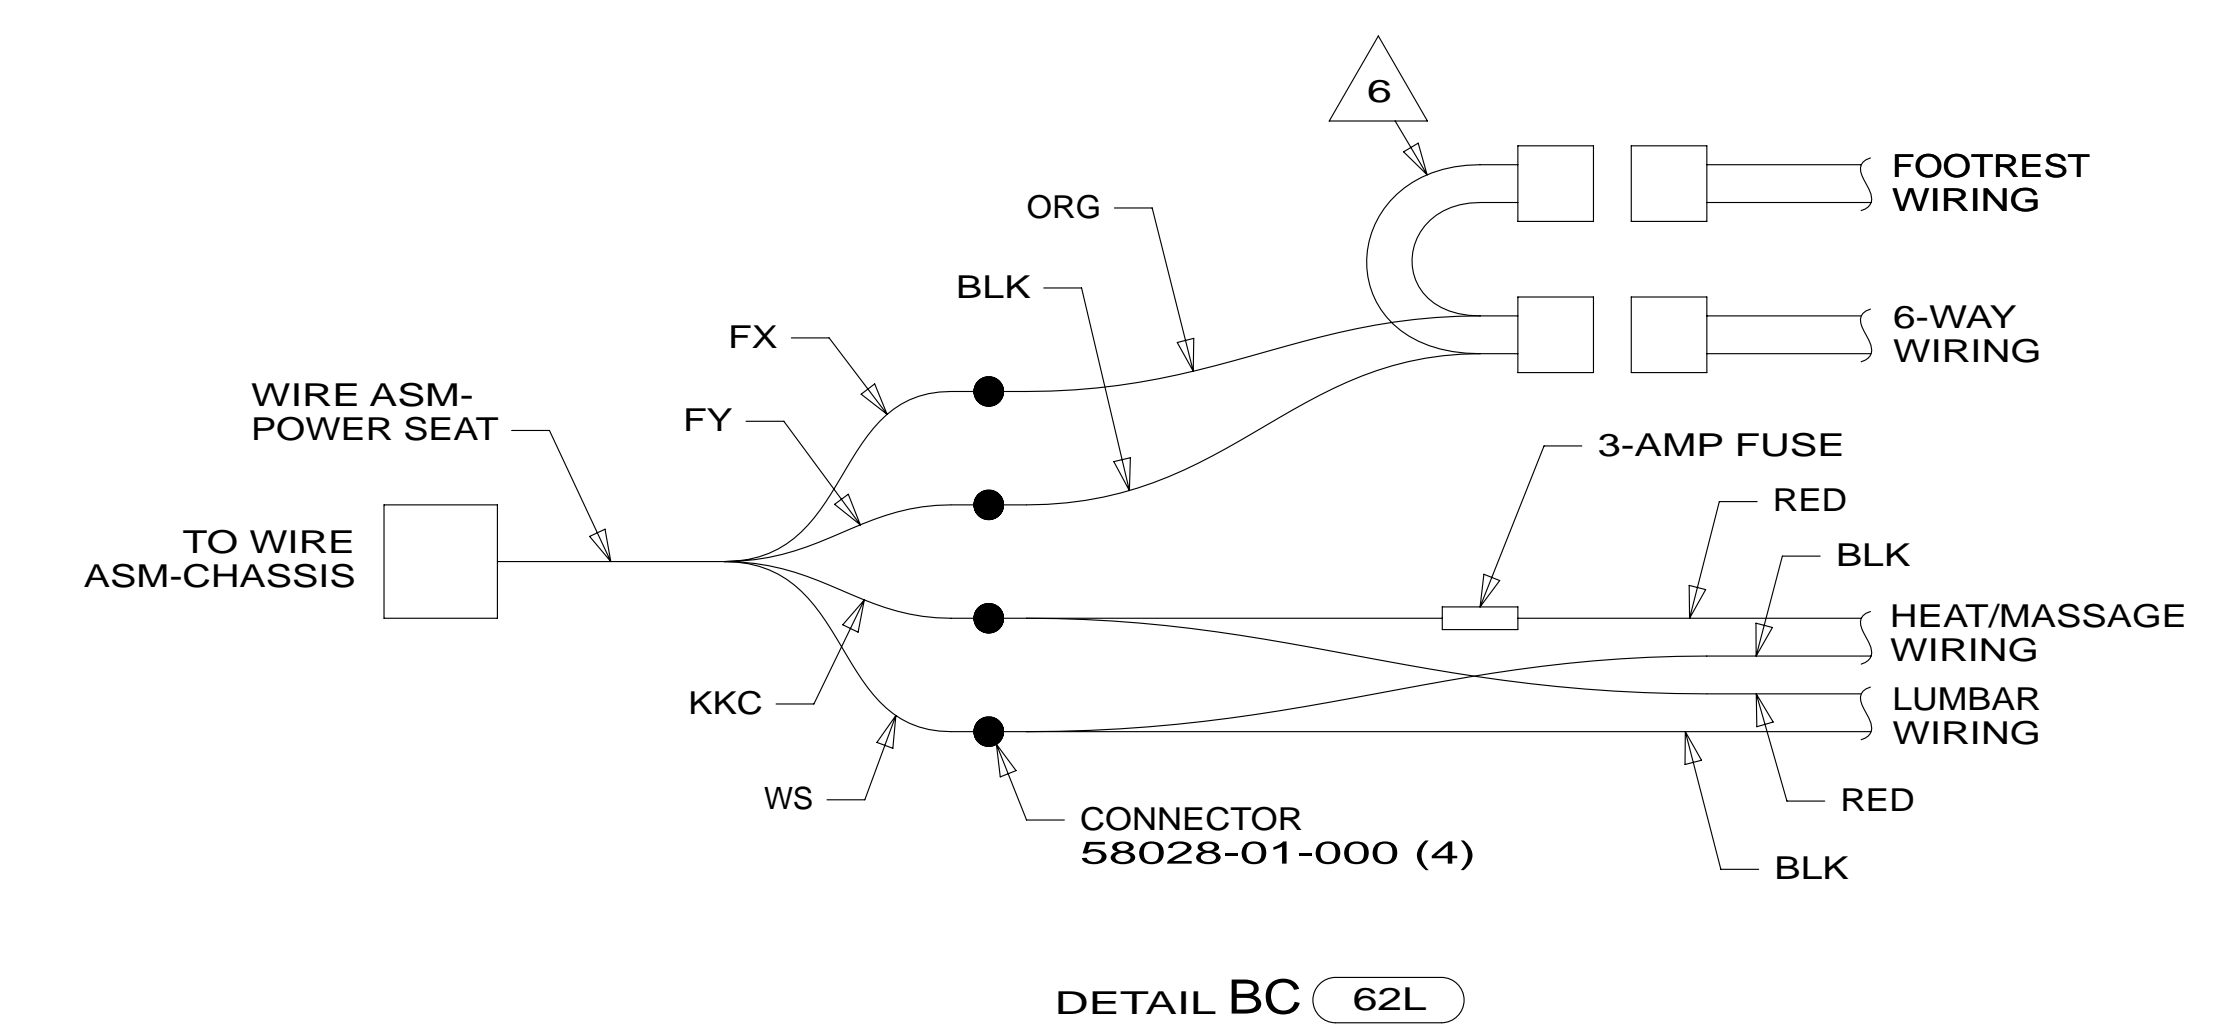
6

FOOTREST WIRING

ORG

BLK

6-WAY WIRING

FX

WIRE ASM-POWER SEAT

FY

3-AMP FUSE

RED

TO WIRE ASM-CHASSIS

BLK

HEAT/MASSAGE WIRING

LUMBAR WIRING

KKC

RED

WS

CONNECTOR 58028-01-000 (4)

BLK

DETAIL BC 62L